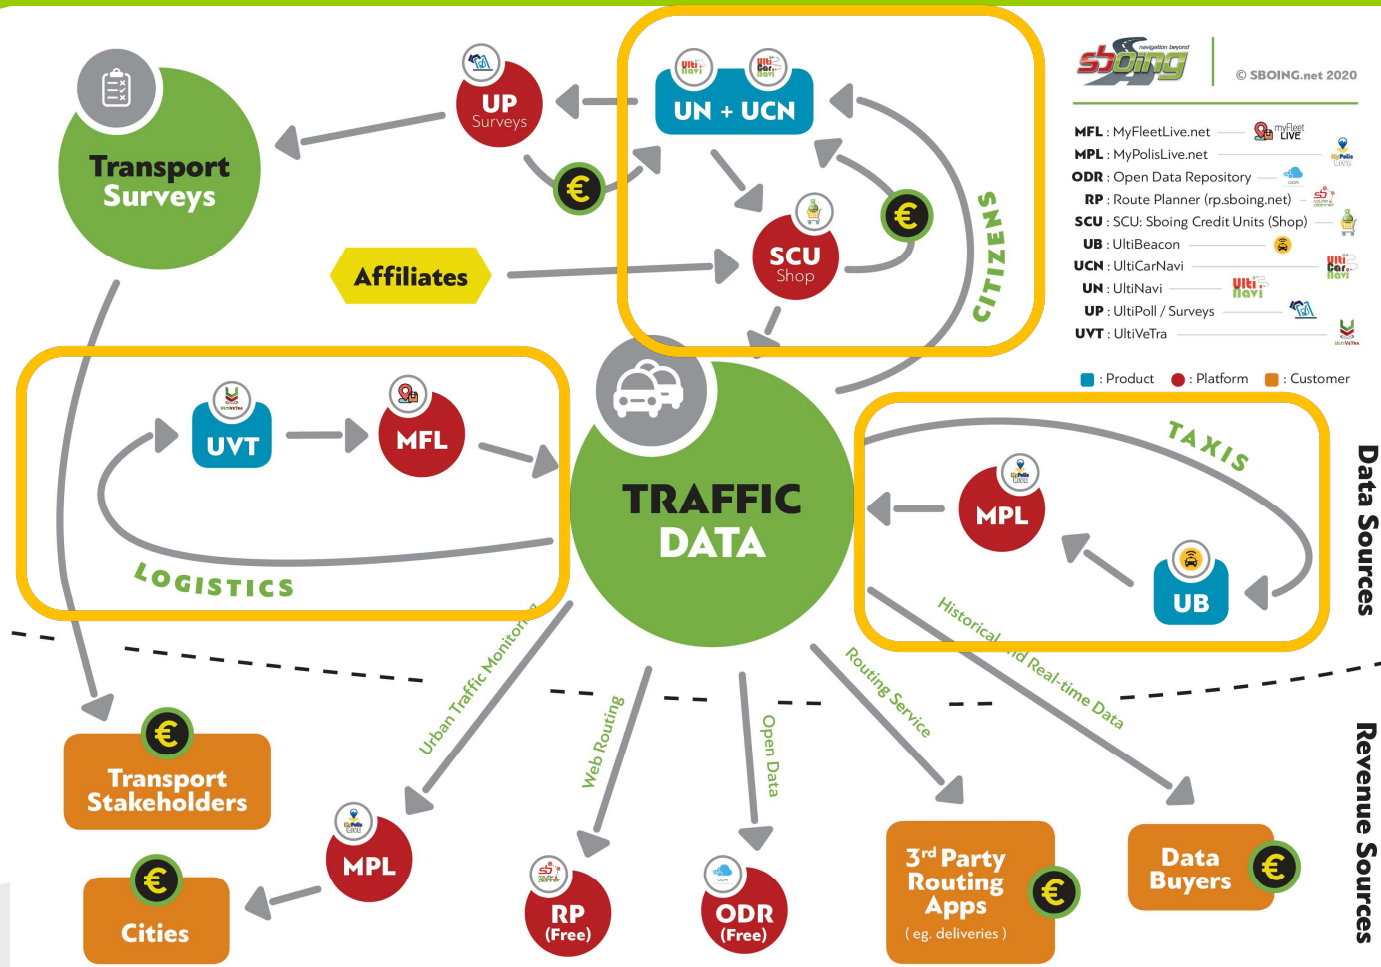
Transport Surveys

UP
Surveys

€

UN + UCN

SCU
Shop

€

CITIZENS

Affiliates

sboing navigation beyond
© SBOING.net 2020

MFL : MyFleetLive.net
MPL : MyPolisLive.net
ODR : Open Data Repository
RP : Route Planner (rp.sboing.net)
SCU : SCU: Sboing Credit Units (Shop)
UB : UltiBeacon
UCN : UltiCarNavi
UN : UltiNavi
UP : UltiPoll / Surveys
UVT : UltiVeTra

: Product : Platform : Customer

UVT

MFL

LOGISTICS

TRAFFIC DATA

TAXIS

MPL

UB

Data Sources

Historical and Real-time Data

Routing Service

Urban Traffic Monitoring

Web Routing

Open Data

€
Transport Stakeholders

MPL

€
Cities

RP
(Free)

ODR
(Free)

3rd Party Routing Apps
( eg. deliveries )
€

Data Buyers
€

Revenue Sources